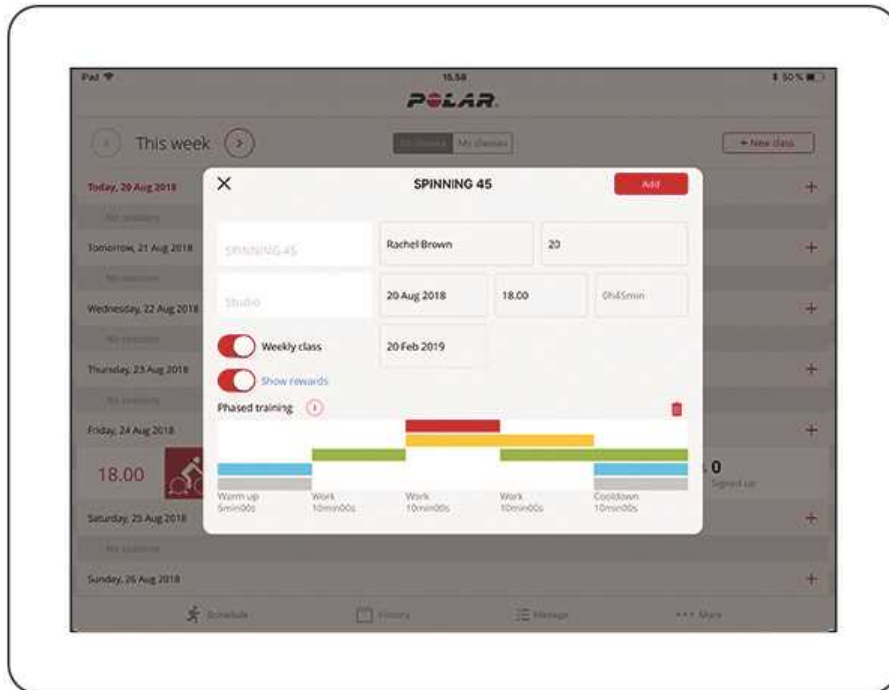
iPad
16.58
50 %
POLAR.
This week
All classes My classes
+ New class
Today, 20 Aug 2018
+
No sessions
Tomorrow, 21 Aug 2018
+
No sessions
Wednesday, 22 Aug 2018
+
No sessions
Thursday, 23 Aug 2018
+
No sessions
Friday, 24 Aug 2018
+
18.00
0
Signed up
Saturday, 25 Aug 2018
+
No sessions
Sunday, 26 Aug 2018
+
Schedule
History
Manage
More

SPINNING 45
Add
SPINNING 45
Rachel Brown
20
Studio
20 Aug 2018
18.00
0h45min
Weekly class
20 Feb 2019
Show rewards
Phased training
Warm up
5min00s
Work
10min00s
Work
10min00s
Work
10min00s
Cooldown
10min00s